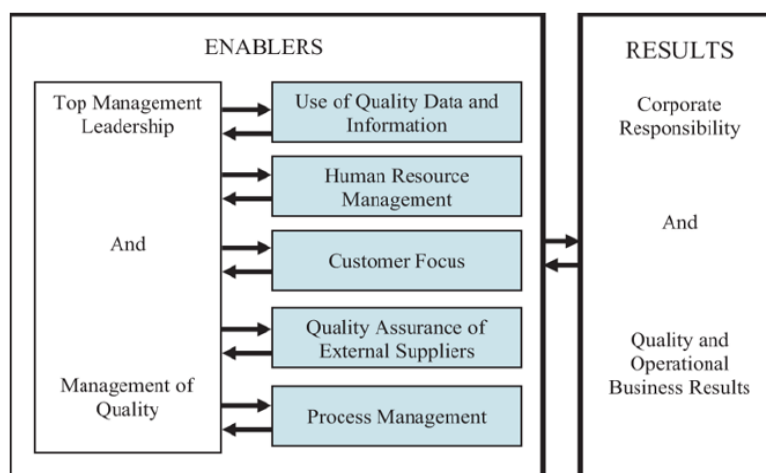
ENABLERS

Top Management Leadership

And

Management of Quality

Use of Quality Data and Information

Human Resource Management

Customer Focus

Quality Assurance of External Suppliers

Process Management

RESULTS

Corporate Responsibility

And

Quality and Operational Business Results